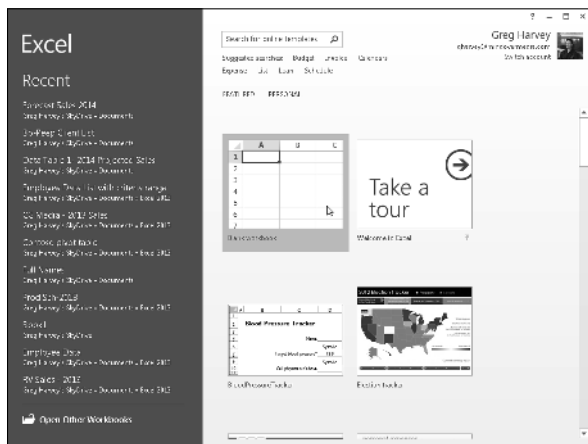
Excel

Recent

Forecast Sales 2014
Greg Harvey » SkyDrive » Documents

Bo-Peep Client List
Greg Harvey » SkyDrive » Documents

Data Table 1 - 2014 Projected Sales
Greg Harvey » SkyDrive » Documents

Employee Data list with filter range
Greg Harvey » SkyDrive » Documents

CG Media - 2013 Sales
Greg Harvey » SkyDrive » Documents » Excel 2013

Cornelia pivot table
Greg Harvey » SkyDrive » Documents » Excel 2013

Full Names
Greg Harvey » SkyDrive » Documents

Prod Sch 2013
Greg Harvey » SkyDrive » Documents » Excel 2013

Excel
Greg Harvey » SkyDrive » Documents

Employee Data
Greg Harvey » SkyDrive » Documents » Excel 2013

PW Sales - 2013
Greg Harvey » SkyDrive » Documents » Excel 2013

Open Other Workbooks

? – □ ×

Search for online templates

Greg Harvey
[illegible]
Switch account

Suggested searches: Budget Invoice Calendars Expense List Loan Schedule

FEATURED PERSONAL

| | A | B | C |
|---|---|---|---|
| 1 | | | |
| 2 | | | |
| 3 | | | |
| 4 | | | |
| 5 | | | |
| 6 | | | |
| 7 | | | |

Blank workbook

Take a tour

Welcome to Excel

Blood Pressure Tracker
Name
Systolic
Target Blood pressure
Diastolic

Blood Pressure Tracker

Election tracker